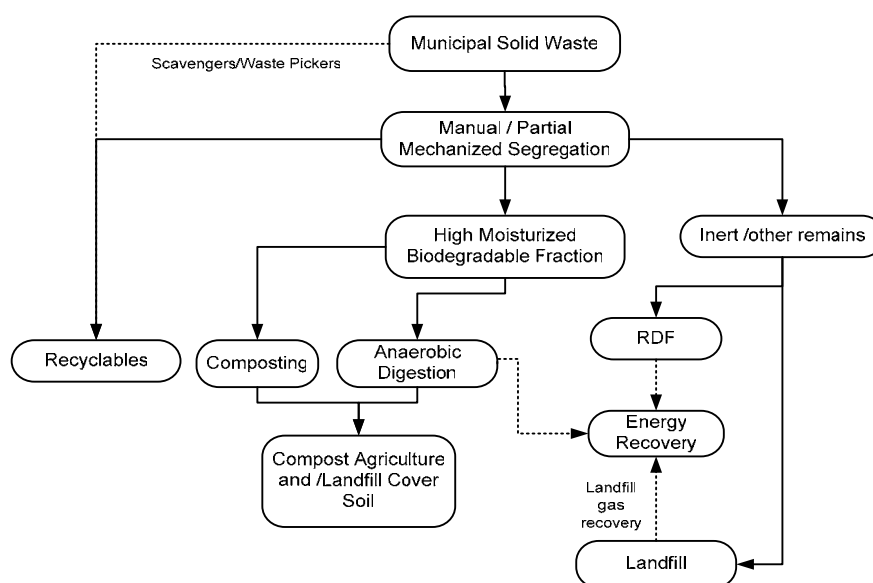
Municipal Solid Waste

Scavengers/Waste Pickers

Manual / Partial Mechanized Segregation

High Moisturized Biodegradable Fraction

Inert /other remains

Recyclables

Composting

Anaerobic Digestion

RDF

Energy Recovery

Compost Agriculture and /Landfill Cover Soil

Landfill gas recovery

Landfill